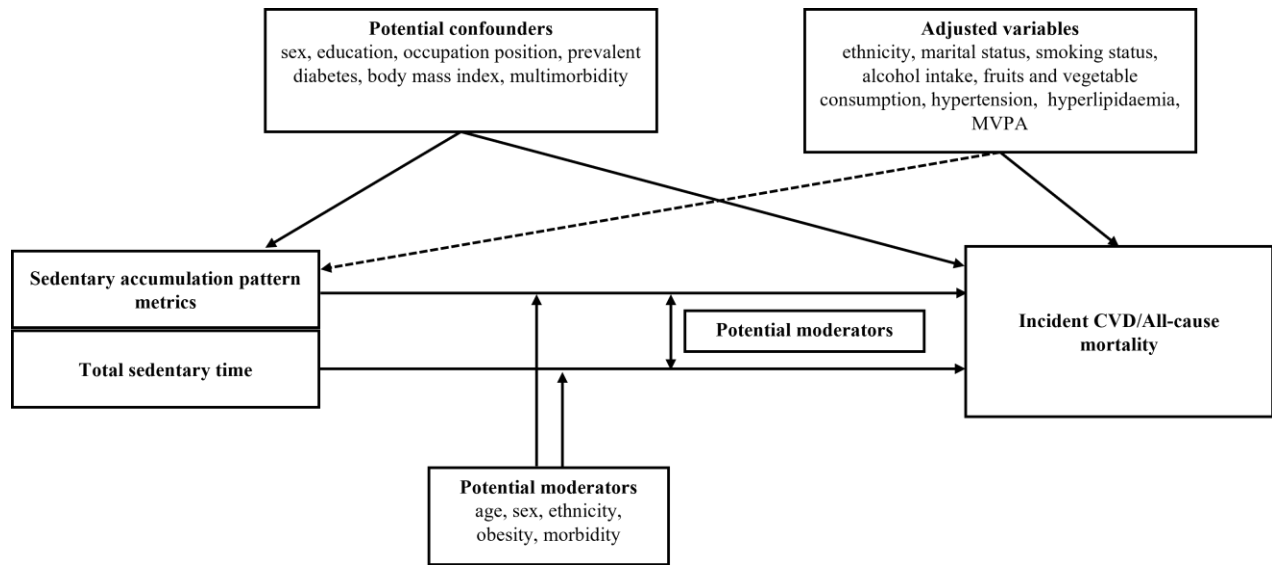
Potential confounders
sex, education, occupation position, prevalent diabetes, body mass index, multimorbidity

Adjusted variables
ethnicity, marital status, smoking status, alcohol intake, fruits and vegetable consumption, hypertension, hyperlipidaemia, MVPA

Sedentary accumulation pattern metrics

Total sedentary time

Potential moderators

Incident CVD/All-cause mortality

Potential moderators
age, sex, ethnicity, obesity, morbidity